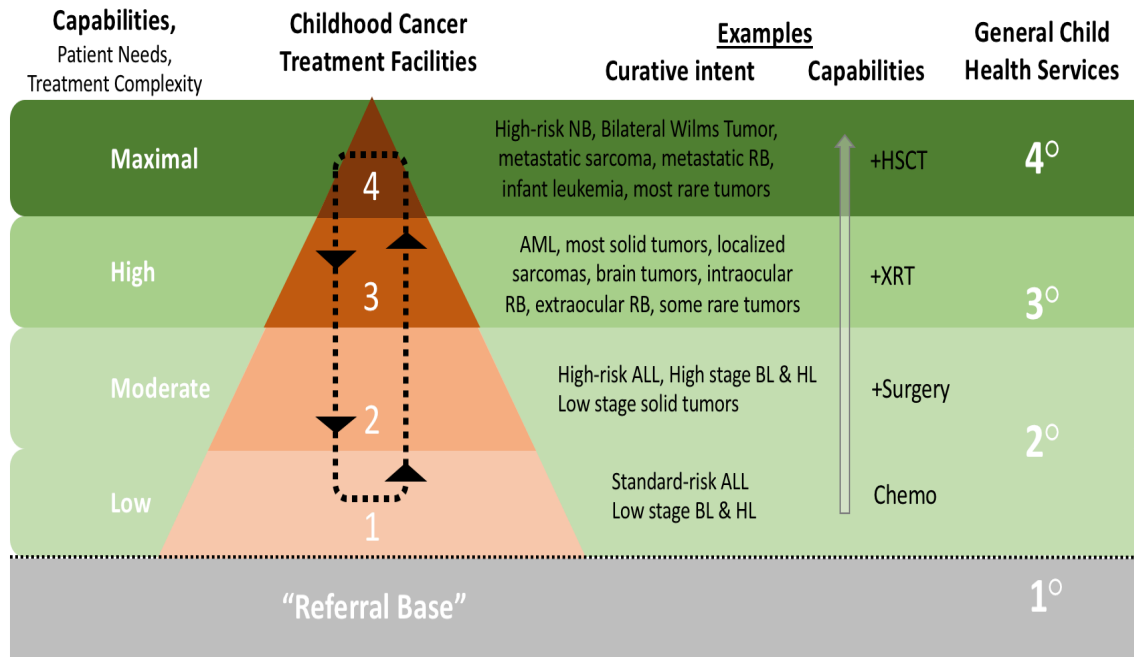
Capabilities,
Patient Needs,
Treatment Complexity

Childhood Cancer
Treatment Facilities

Examples
Curative intent Capabilities

General Child
Health Services

Maximal

4

High-risk NB, Bilateral Wilms Tumor, metastatic sarcoma, metastatic RB, infant leukemia, most rare tumors

+HSCT

$4^\circ$

High

3

AML, most solid tumors, localized sarcomas, brain tumors, intraocular RB, extraocular RB, some rare tumors

+XRT

$3^\circ$

Moderate

2

High-risk ALL, High stage BL & HL
Low stage solid tumors

+Surgery

$2^\circ$

Low

1

Standard-risk ALL
Low stage BL & HL

Chemo

"Referral Base"

$1^\circ$